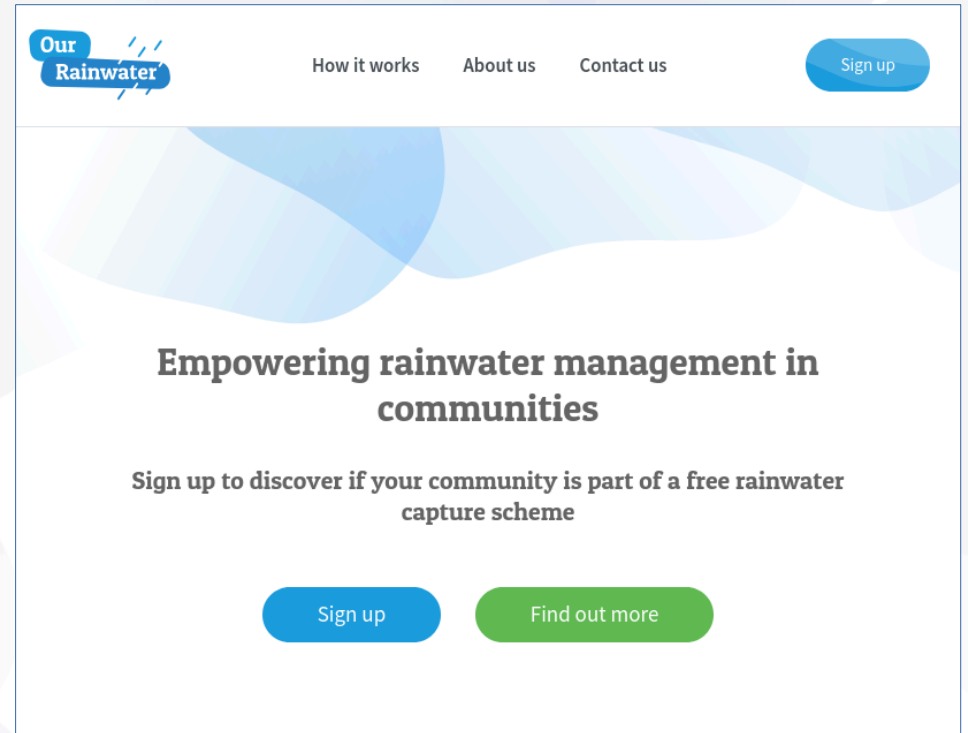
Our Rainwater

How it works

About us

Contact us

Sign up

Empowering rainwater management in communities

Sign up to discover if your community is part of a free rainwater capture scheme

Sign up

Find out more